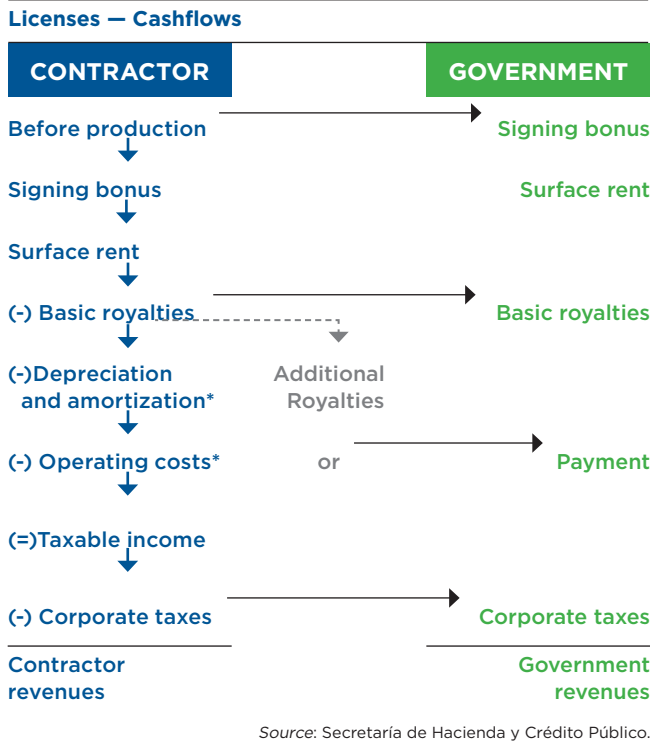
Licenses — Cashflows

CONTRACTOR

GOVERNMENT

Before production

Signing bonus

Signing bonus

Surface rent

Surface rent

(-) Basic royalties

Basic royalties

(-)Depreciation and amortization*

Additional Royalties

(-) Operating costs*

or

Payment

(=)Taxable income

(-) Corporate taxes

Corporate taxes

Contractor revenues

Government revenues

Source: Secretaría de Hacienda y Crédito Público.